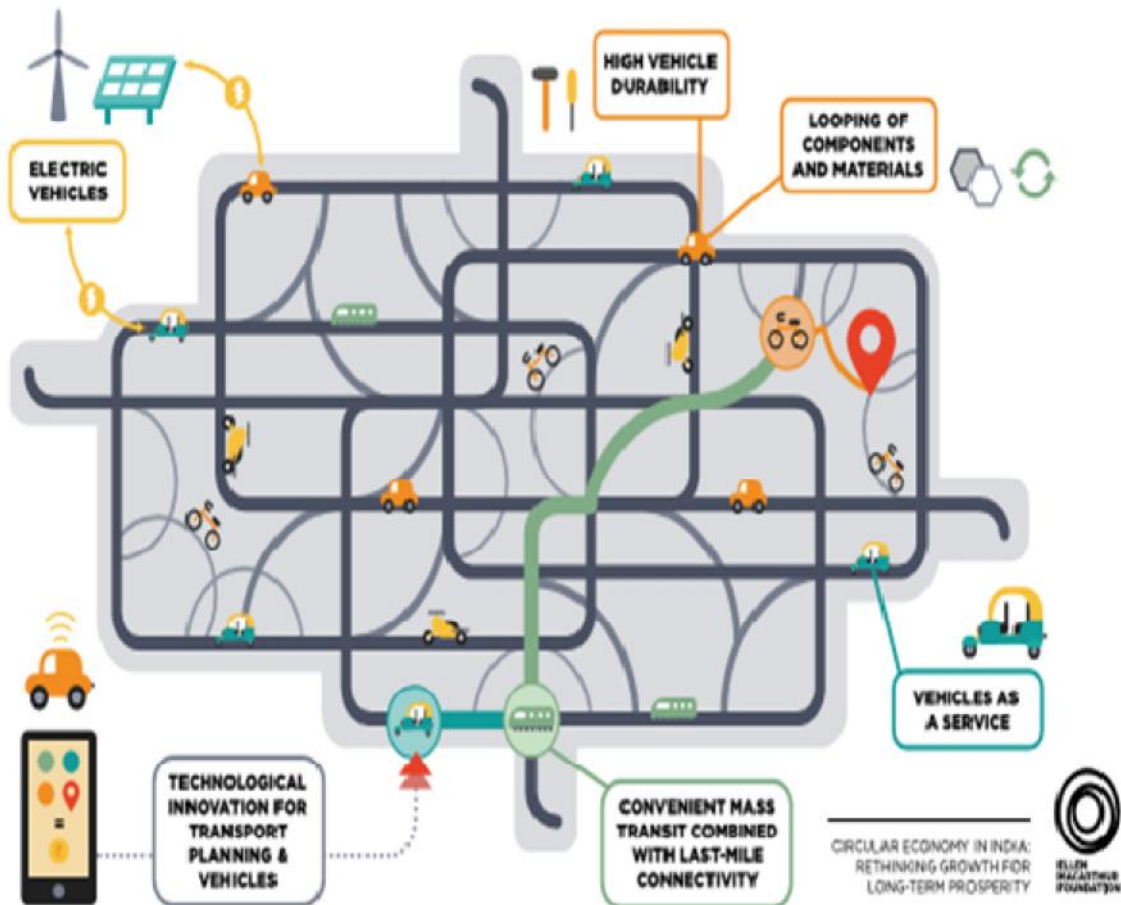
HIGH VEHICLE DURABILITY

LOOPING OF COMPONENTS AND MATERIALS

ELECTRIC VEHICLES

VEHICLES AS A SERVICE

TECHNOLOGICAL INNOVATION FOR TRANSPORT PLANNING & VEHICLES

CONVENIENT MASS TRANSIT COMBINED WITH LAST-MILE CONNECTIVITY

CIRCULAR ECONOMY IN INDIA: RETHINKING GROWTH FOR LONG-TERM PROSPERITY

ELLEN MACARTHUR FOUNDATION